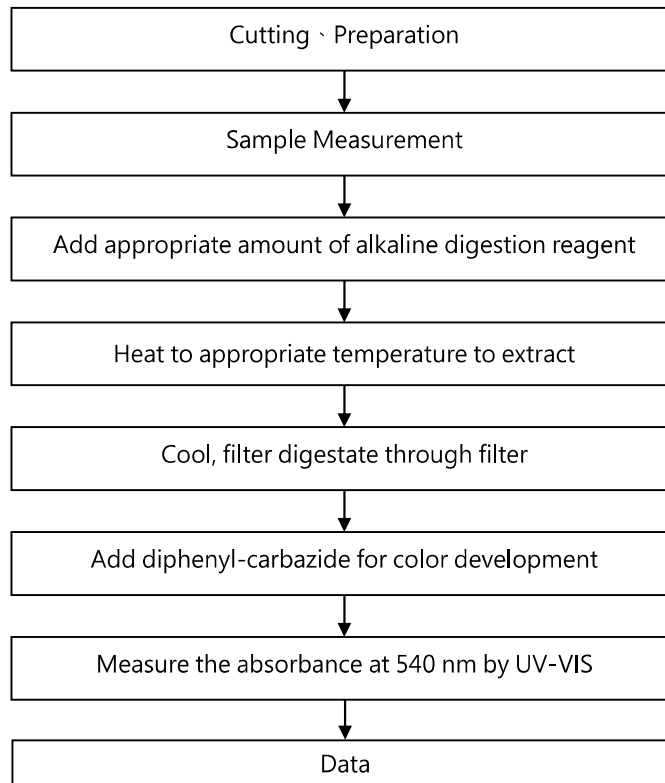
Cutting、Preparation

Sample Measurement

Add appropriate amount of alkaline digestion reagent

Heat to appropriate temperature to extract

Cool, filter digestate through filter

Add diphenyl-carbazide for color development

Measure the absorbance at 540 nm by UV-VIS

Data